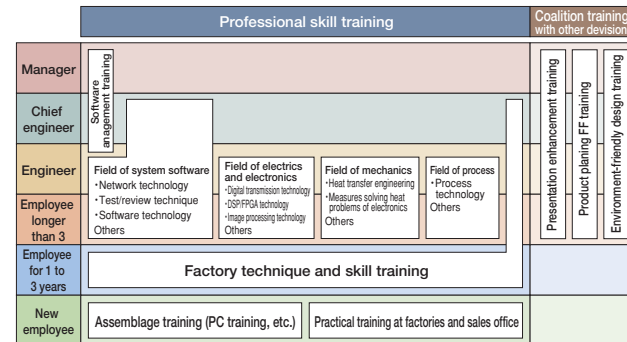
Professional skill training

Coalition training with other devision

Manager

Chief engineer

Engineer

Employee longer than 3

Employee for 1 to 3 years

New employee

Software anagement training

Field of system software
・Network technology
・Test/review technique
・Software technology
Others

Field of electrics and electronics
・Digital transmission technology
・DSP/FPGA technology
・Image processing technology
Others

Field of mechanics
・Heat transfer engineering
・Measures solving heat problems of electronics
Others

Field of process
・Process technology
Others

Factory technique and skill training

Assemblage training (PC training, etc.)

Practical training at factories and sales office

Presentation enhancement training

Product planing FF training

Environment-friendly design training